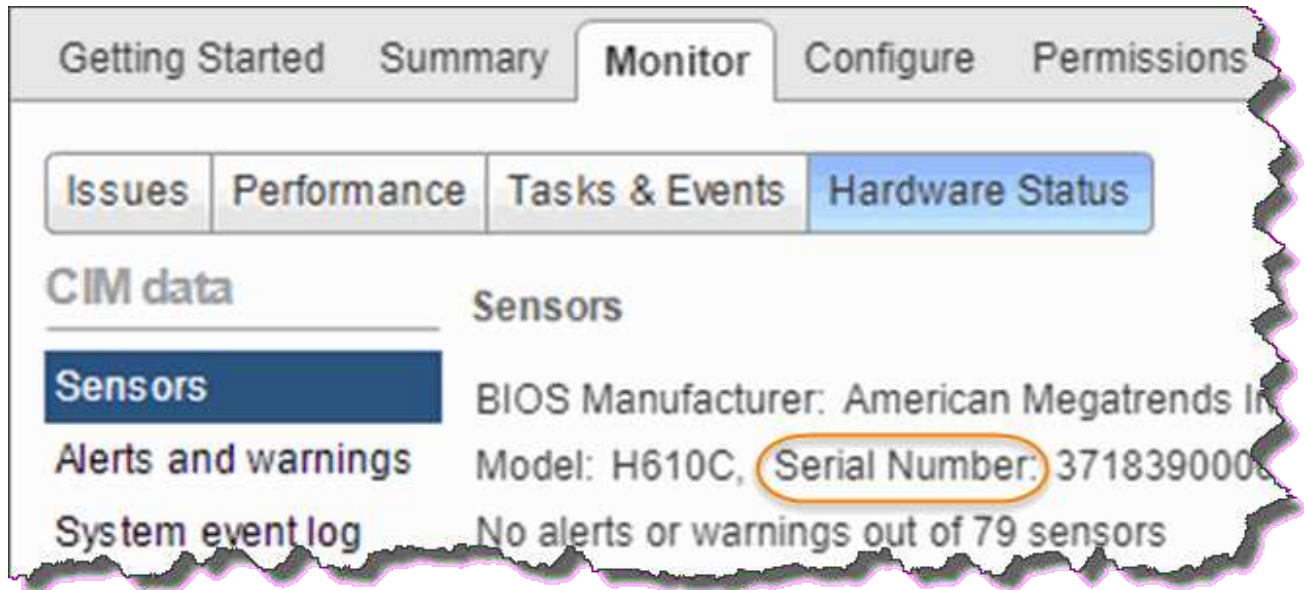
Getting Started Summary Monitor Configure Permissions

Issues Performance Tasks & Events Hardware Status

CIM data

Sensors

Alerts and warnings

System event log

Sensors

BIOS Manufacturer: American Megatrends In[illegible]

Model: H610C, Serial Number: 3718390000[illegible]

No alerts or warnings out of 79 sensors